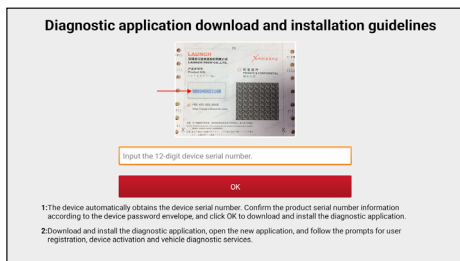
Diagnostic application download and installation guidelines

LAUNCH

Input the 12-digit device serial number.

OK

1:The device automatically obtains the device serial number. Confirm the product serial number information according to the device password envelope, and click OK to download and install the diagnostic application.

2:Download and install the diagnostic application, open the new application, and follow the prompts for user registration, device activation and vehicle diagnostic services.